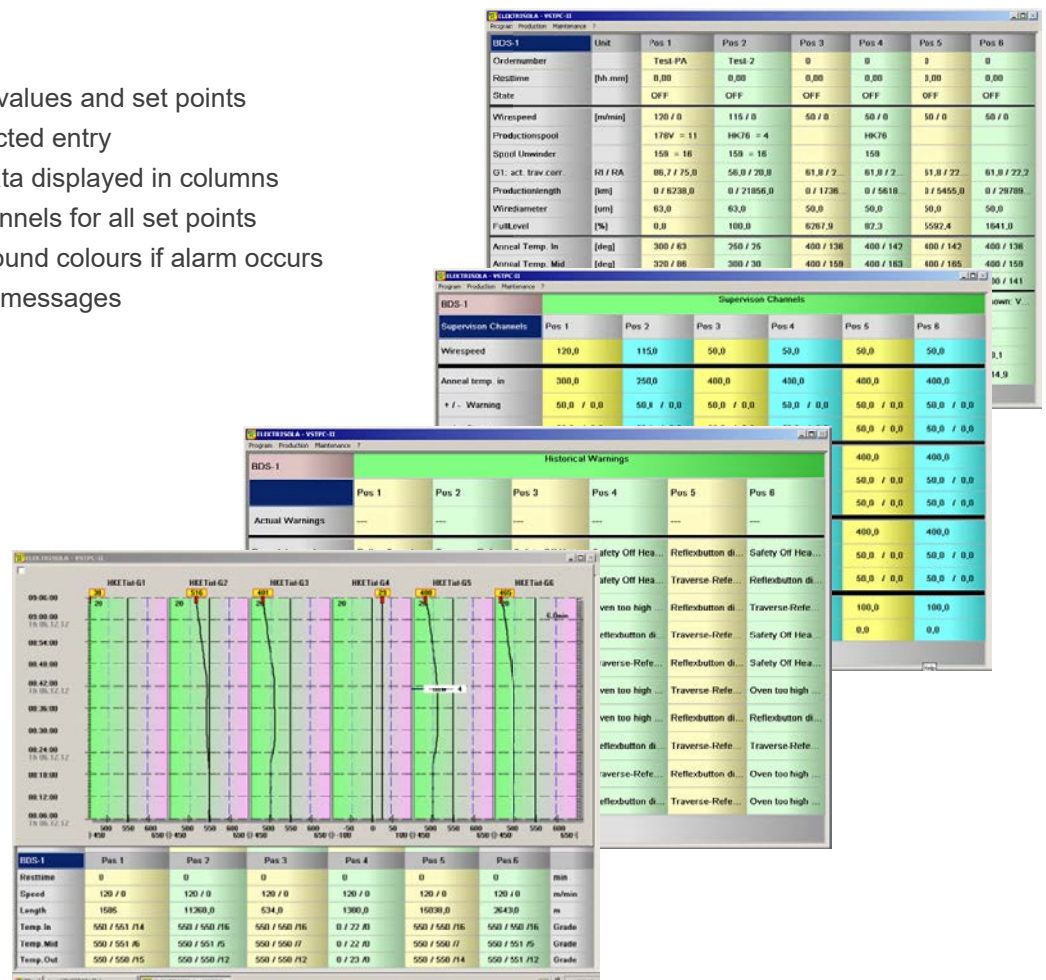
values and set points
cted entry
ta displayed in columns
nnels for all set points
ound colours if alarm occurs
messages

ELECTRISOLA - VSTPC-II
Program Production Maintenance ?

| BDS-1 | Unit | Pos 1 | Pos 2 | Pos 3 | Pos 4 | Pos 5 | Pos 6 |
|---|---|---|---|---|---|---|---|
| Ordernumber | | Test-PA | Test-2 | 0 | 0 | 0 | 0 |
| Resttime | [hh.mm] | 0,00 | 0,00 | 0,00 | 0,00 | 0,00 | 0,00 |
| State | | OFF | OFF | OFF | OFF | OFF | OFF |
| Wirespeed | [m/min] | 120 / 0 | 115 / 0 | 50 / 0 | 50 / 0 | 50 / 0 | 50 / 0 |
| Productionspool | | 178V = 11 | HK76 = 4 | | HK76 | | |
| Spool Unwinder | | 159 = 16 | 159 = 16 | | 159 | | |
| G1: act. trav.corr. | RI / RA | 86,7 / 75,0 | 56,0 / 20,8 | 61,8 / 2... | 61,8 / 2... | 61,8 / 22... | 61,8 / 22,2 |
| Productionlength | [km] | 0 / 6238,0 | 0 / 21056,0 | 0 / 1736... | 0 / 5618... | 0 / 5455,0 | 0 / 29789... |
| Wirediameter | [um] | 63,0 | 63,0 | 50,0 | 50,0 | 50,0 | 50,0 |
| FullLevel | [%] | 0,0 | 100,0 | 6267,9 | 82,3 | 5592,4 | 1641,0 |
| Anneal Temp. In | [deg] | 300 / 63 | 250 / 25 | 400 / 136 | 400 / 142 | 400 / 142 | 400 / 136 |
| Anneal Temp. Mid | [deg] | 320 / 86 | 300 / 30 | 400 / 159 | 400 / 163 | 400 / 165 | 400 / 159 |

ELECTRISOLA - VSTPC-II
Program Production Maintenance ?

BDS-1 Supervison Channels

| Supervison Channels | Pos 1 | Pos 2 | Pos 3 | Pos 4 | Pos 5 | Pos 6 |
|---|---|---|---|---|---|---|
| Wirespeed | 120,0 | 115,0 | 50,0 | 50,0 | 50,0 | 50,0 |
| Anneal temp. in | 300,0 | 250,0 | 400,0 | 400,0 | 400,0 | 400,0 |
| + / - Warning | 50,0 / 0,0 | 50,0 / 0,0 | 50,0 / 0,0 | 50,0 / 0,0 | 50,0 / 0,0 | 50,0 / 0,0 |

400 / 141
own: V...
0,1
14,9
50,0 / 0,0 50,0 / 0,0
400,0 400,0
50,0 / 0,0 50,0 / 0,0
50,0 / 0,0 50,0 / 0,0
400,0 400,0
50,0 / 0,0 50,0 / 0,0
50,0 / 0,0 50,0 / 0,0
100,0 100,0
0,0 0,0

ELECTRISOLA - VSTPC-II
Program Production Maintenance ?

BDS-1 Historical Warnings

| | Pos 1 | Pos 2 | Pos 3 | Pos 4 | Pos 5 | Pos 6 |
|---|---|---|---|---|---|---|
| Actual Warnings | --- | --- | --- | --- | --- | --- |
| | | | | Safety Off Hea... | Reflexbutton di... | Safety Off Hea... |
| | | | | Safety Off Hea... | Traverse-Refe... | Reflexbutton di... |
| | | | | Oven too high ... | Reflexbutton di... | Traverse-Refe... |
| | | | | Reflexbutton di... | Traverse-Refe... | Safety Off Hea... |
| | | | | Traverse-Refe... | Reflexbutton di... | Safety Off Hea... |
| | | | | Oven too high ... | Traverse-Refe... | Oven too high ... |
| | | | | Oven too high ... | Reflexbutton di... | Reflexbutton di... |
| | | | | Reflexbutton di... | Traverse-Refe... | Traverse-Refe... |
| | | | | Traverse-Refe... | Reflexbutton di... | Oven too high ... |
| | | | | Reflexbutton di... | Traverse-Refe... | Oven too high ... |

ELECTRISOLA - VSTPC-II

HKETist-G1 HKETist-G2 HKETist-G3 HKETist-G4 HKETist-G5 HKETist-G6
30 516 401 20 400 405
20 20 20 20
09:06:00 09:00:00 08:54:00 08:48:00 08:42:00 08:36:00 08:30:00 08:24:00 08:18:00 08:12:00 08:06:00
6,0min
4

| BDS-1 | Pos 1 | Pos 2 | Pos 3 | Pos 4 | Pos 5 | Pos 6 | |
|---|---|---|---|---|---|---|---|
| Resttime | 0 | 0 | 0 | 0 | 0 | 0 | min |
| Speed | 120 / 0 | 120 / 0 | 120 / 0 | 120 / 0 | 120 / 0 | 120 / 0 | m/min |
| Length | 1505 | 11260,0 | 534,0 | 1300,0 | 16030,0 | 2643,0 | m |
| Temp.In | 550 / 551 /14 | 550 / 550 /16 | 550 / 550 /16 | 0 / 22 /0 | 550 / 550 /16 | 550 / 550 /16 | Grade |
| Temp.Mid | 550 / 551 /6 | 550 / 551 /5 | 550 / 550 /7 | 0 / 22 /0 | 550 / 550 /7 | 550 / 551 /5 | Grade |
| Temp.Out | 550 / 550 /15 | 550 / 550 /12 | 550 / 550 /12 | 0 / 23 /0 | 550 / 550 /14 | 550 / 551 /12 | Grade |